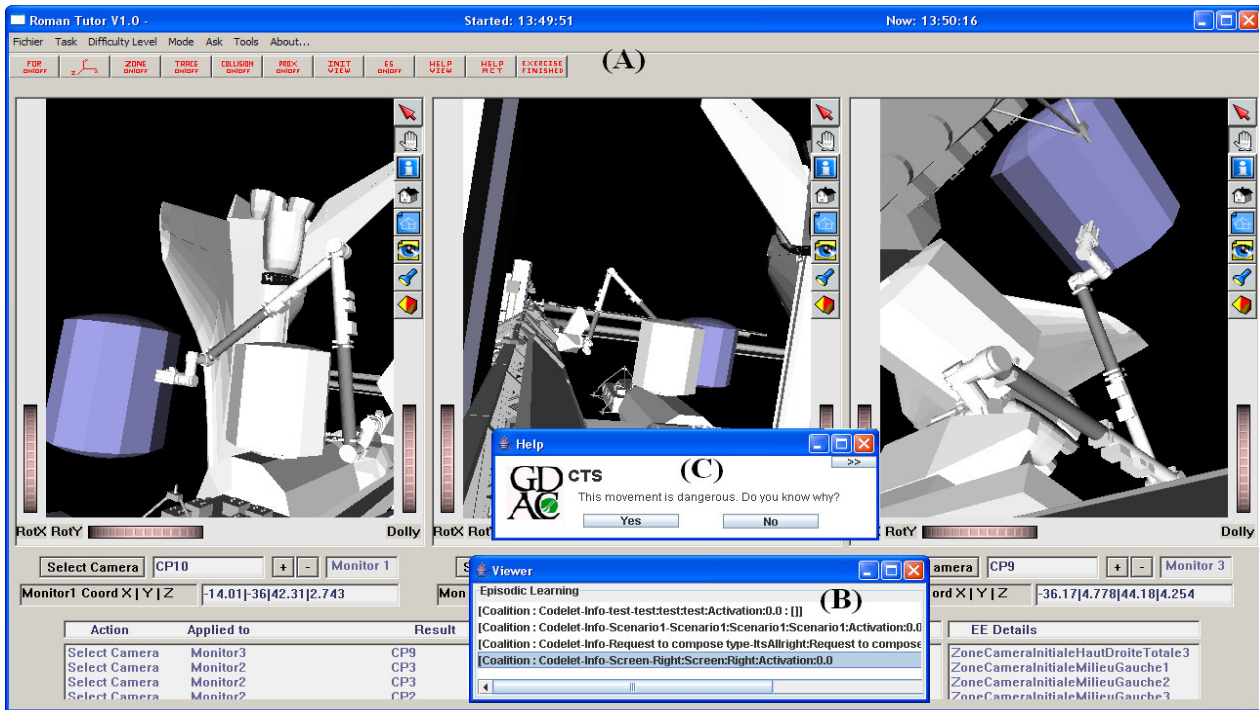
Roman Tutor V1.0 - Started: 13:49:51 Now: 13:50:16

Fichier Task Difficulty Level Mode Ask Tools About...

FOR ON|OFF ZONE ON|OFF TRACE ON|OFF COLLISION ON|OFF PROX ON|OFF INIT VIEW EE ON|OFF HELP VIEW HELP ACT EXERCISE FINISHED

(A)

RotX RotY Dolly RotX RotY RotY Dolly

Help

>>

GDAC CTS (C)

This movement is dangerous. Do you know why?

Yes No

Select Camera CP10 + - Monitor 1

Monitor1 Coord X | Y | Z -14.01|-36|42.31|2.743

Viewer

Episodic Learning (B)

[Coalition : Codelet-Info-test-test:test:test:Activation:0.0 : []]

[Coalition : Codelet-Info-Scenario1-Scenario1:Scenario1:Scenario1:Activation:0.0

[Coalition : Codelet-Info-Request to compose type-ItsAllright:Request to compose

[Coalition : Codelet-Info-Screen-Right:Screen:Right:Activation:0.0

amera CP9 + - Monitor 3

oord X | Y | Z -36.17|4.778|44.18|4.254

| Action | Applied to | Result |
|---|---|---|
| Select Camera | Monitor3 | CP9 |
| Select Camera | Monitor2 | CP3 |
| Select Camera | Monitor2 | CP3 |
| Select Camera | Monitor2 | CP2 |

EE Details
ZoneCameraInitialeHautDroiteTotale3
ZoneCameraInitialeMilieuGauche1
ZoneCameraInitialeMilieuGauche2
ZoneCameraInitialeMilieuGauche3